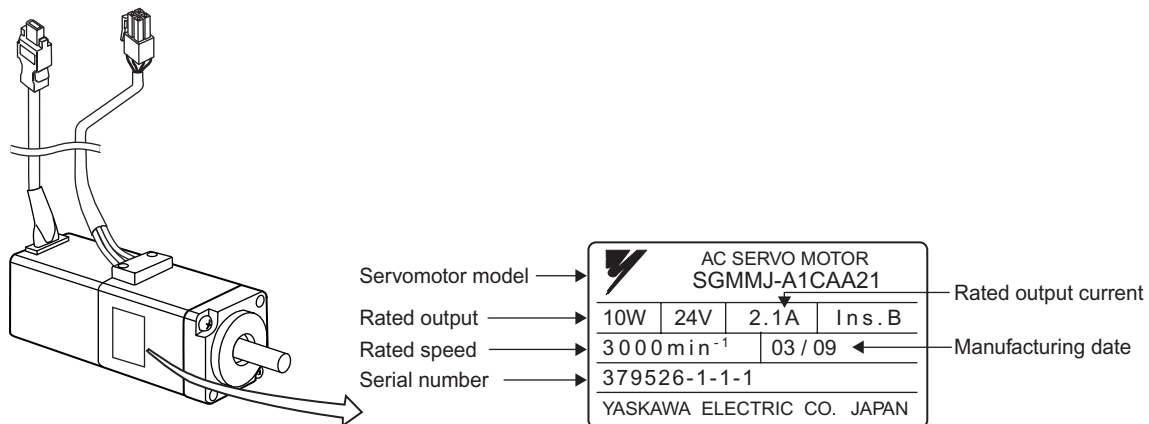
Servomotor model
Rated output
Rated speed
Serial number

AC SERVO MOTOR
SGMMJ-A1CAA21

| 10W | 24V | 2.1A | Ins.B |
|---|---|---|---|

$3000 min^{-1}$ | 03 / 09

379526-1-1-1

YASKAWA ELECTRIC CO. JAPAN

Rated output current
Manufacturing date